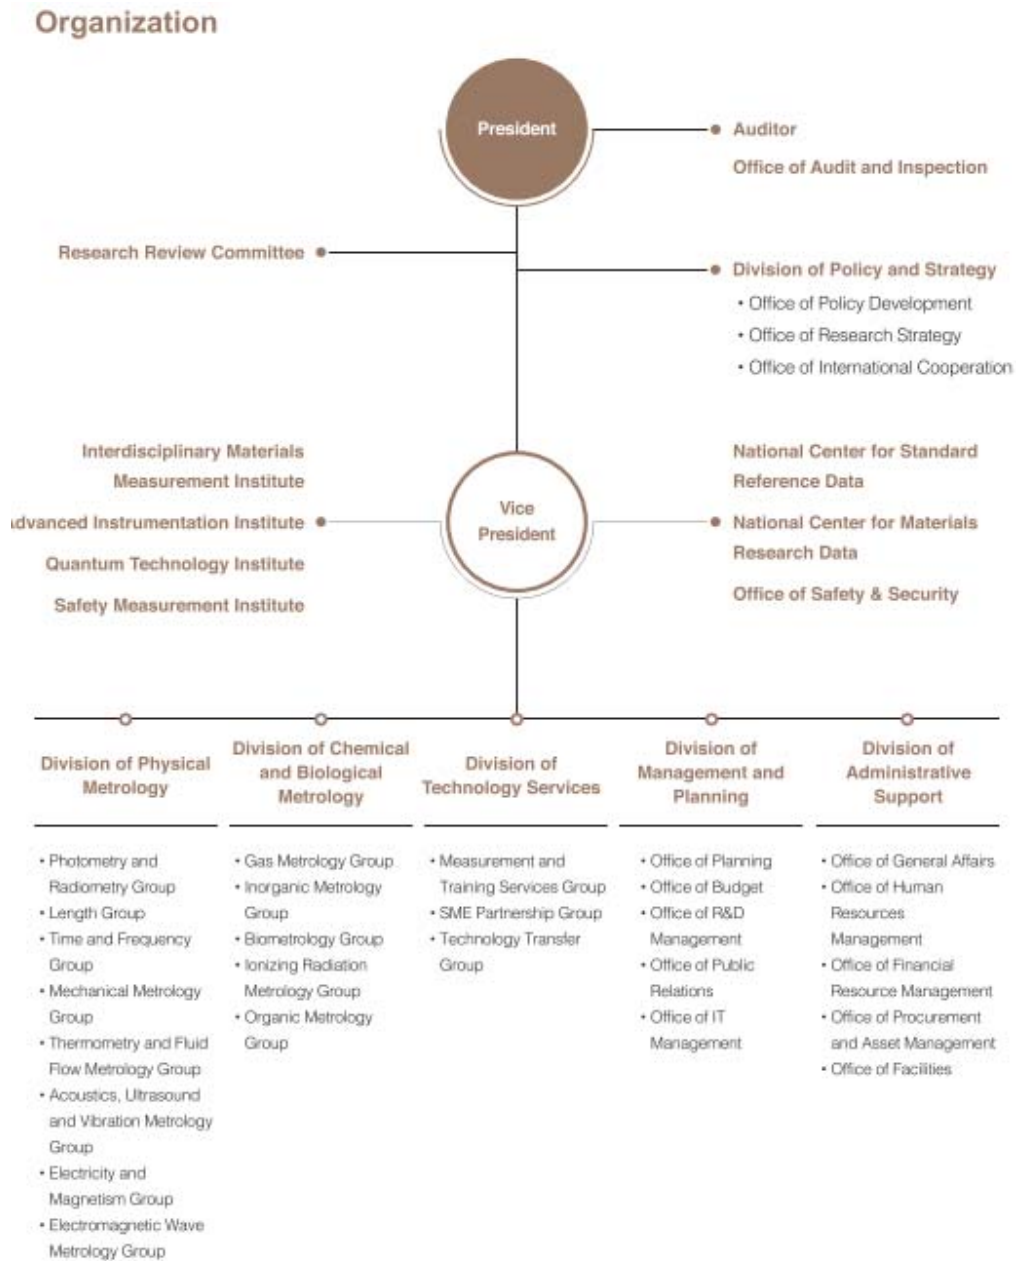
Organization

President

Auditor

Office of Audit and Inspection

Research Review Committee

Division of Policy and Strategy
• Office of Policy Development
• Office of Research Strategy
• Office of International Cooperation

Interdisciplinary Materials Measurement Institute

dvanced Instrumentation Institute

Quantum Technology Institute

Safety Measurement Institute

Vice President

National Center for Standard Reference Data

National Center for Materials Research Data

Office of Safety & Security

Division of Physical Metrology
• Photometry and Radiometry Group
• Length Group
• Time and Frequency Group
• Mechanical Metrology Group
• Thermometry and Fluid Flow Metrology Group
• Acoustics, Ultrasound and Vibration Metrology Group
• Electricity and Magnetism Group
• Electromagnetic Wave Metrology Group

Division of Chemical and Biological Metrology
• Gas Metrology Group
• Inorganic Metrology Group
• Biometrology Group
• Ionizing Radiation Metrology Group
• Organic Metrology Group

Division of Technology Services
• Measurement and Training Services Group
• SME Partnership Group
• Technology Transfer Group

Division of Management and Planning
• Office of Planning
• Office of Budget
• Office of R&D Management
• Office of Public Relations
• Office of IT Management

Division of Administrative Support
• Office of General Affairs
• Office of Human Resources Management
• Office of Financial Resource Management
• Office of Procurement and Asset Management
• Office of Facilities